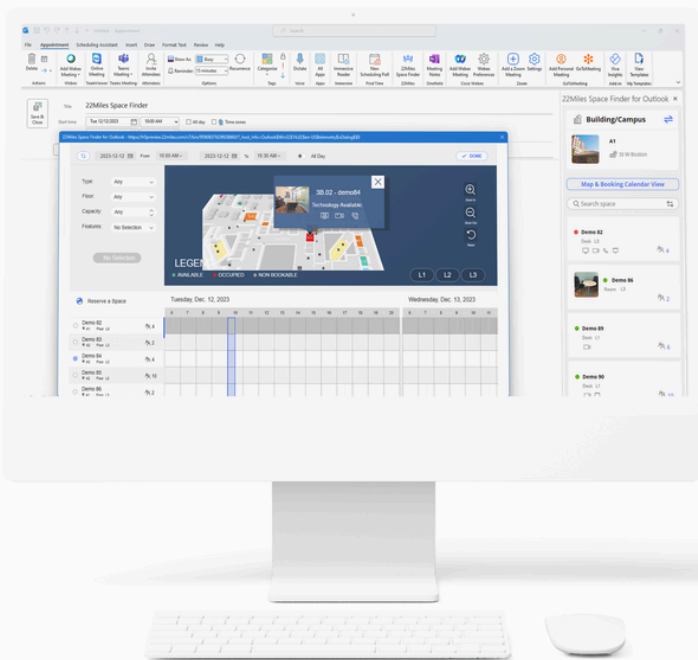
Untitled - Appointment

Search

File Appointment Scheduling Assistant Insert Draw Format Text Review Help

Delete

Actions

Add Webex Meeting

Webex

Online Meeting

TeamViewer

Teams Meeting

Teams Meeting

Invite Attendees

Attendees

Show As: Busy

Reminder: 15 minutes

Recurrence

Options

Categorize

Tags

Dictate

Voice

All Apps

Apps

Immersive Reader

Immersive

New Scheduling Poll

Find Time

22Miles Space Finder

22Miles

Meeting Notes

OneNote

Add Webex Meeting

Webex Preferences

Cisco Webex

Add a Zoom Meeting

Settings

Zoom

Add Personal Meeting

GoToMeeting

GoToMeeting

Viva Insights

Add-in

View Templates

My Templates

Save & Close

Title

22Miles Space Finder

Start time

Tue 12/12/2023

10:00 AM

All day

Time zones

22Miles Space Finder for Outlook

2023-12-12 From 10:00 AM To 2023-12-12 To 10:30 AM All Day

DONE

Type: Any

Floor: Any

Capacity: Any

Features: No Selection

No Selection

3B.02 - demo84

Technology Available:

LEGEND

AVAILABLE

OCCUPIED

NON BOOKABLE

L1 L2 L3

Zoom In

Zoom Out

Reset

Reserve a Space

Tuesday, Dec. 12, 2023

Wednesday, Dec. 13, 2023

Demo 82

Demo 83

Demo 84

Demo 85

Demo 86

22Miles Space Finder for Outlook

Building/Campus

A1

Map & Booking Calendar View

Search space

Demo 82

Desk L3

Demo 86

Room L3

Demo 89

Desk L1

Demo 90

Desk L1